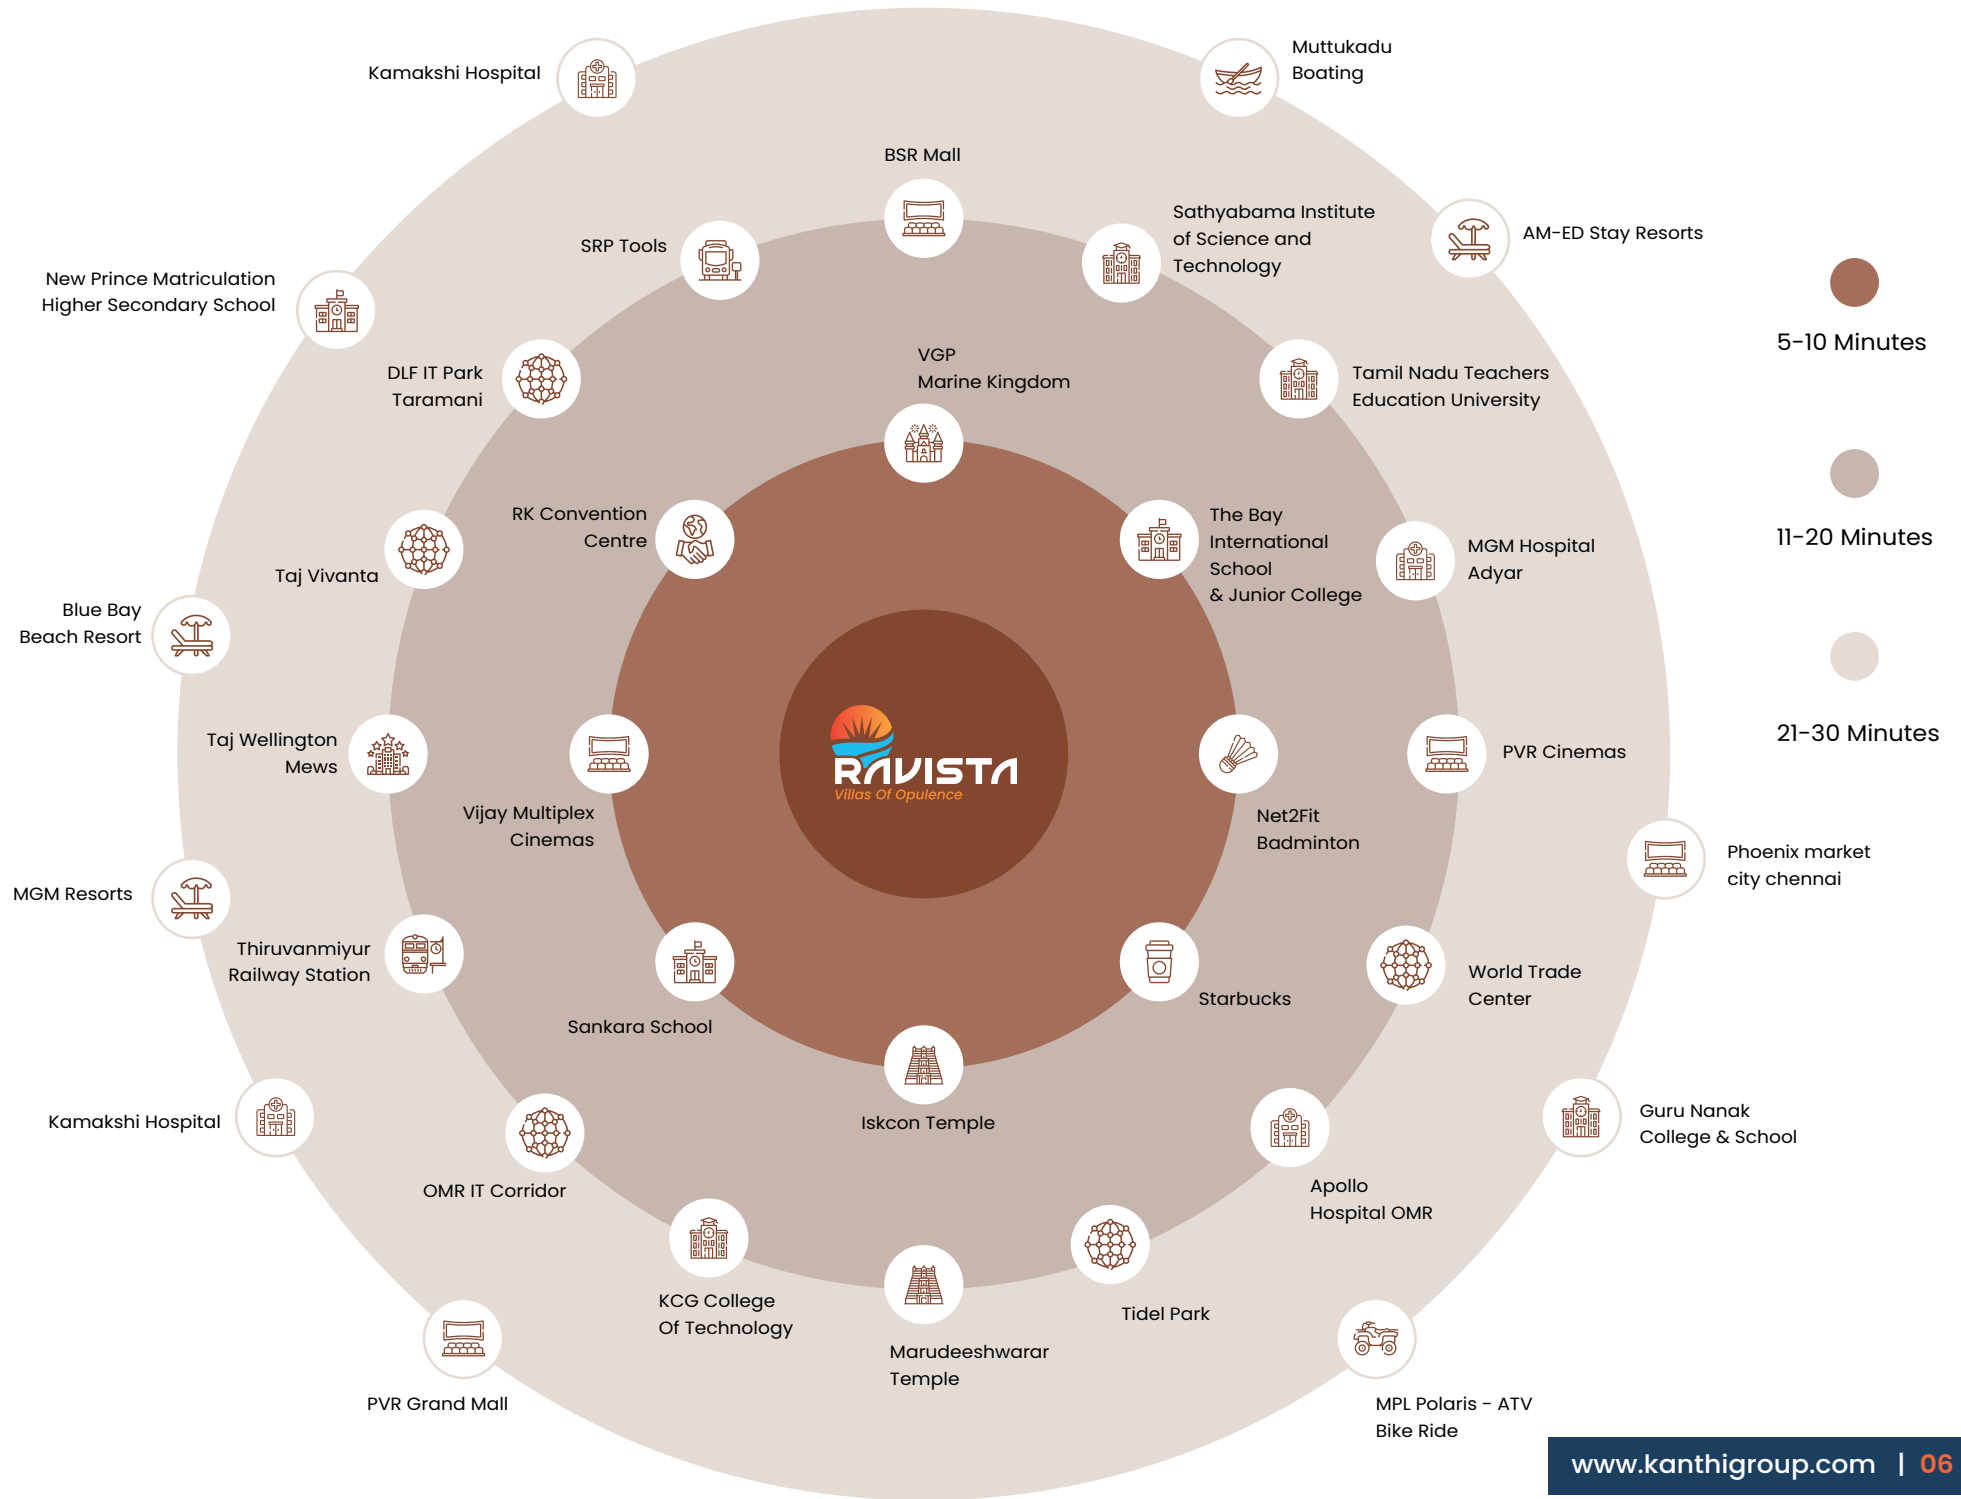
Kamakshi Hospital

Muttukadu Boating

BSR Mall

SRP Tools

Sathyabama Institute of Science and Technology

AM-ED Stay Resorts

New Prince Matriculation Higher Secondary School

DLF IT Park Taramani

VGP Marine Kingdom

Tamil Nadu Teachers Education University

5-10 Minutes

RK Convention Centre

The Bay International School & Junior College

MGM Hospital Adyar

11-20 Minutes

Taj Vivanta

Blue Bay Beach Resort

RAVISTA
Villas Of Opulence

Taj Wellington Mews

Vijay Multiplex Cinemas

Net2Fit Badminton

PVR Cinemas

21-30 Minutes

Phoenix market city chennai

MGM Resorts

Thiruvanmiyur Railway Station

Sankara School

Starbucks

World Trade Center

Iskcon Temple

Kamakshi Hospital

OMR IT Corridor

Apollo Hospital OMR

Guru Nanak College & School

KCG College Of Technology

Tidel Park

Marudeeshwarar Temple

PVR Grand Mall

MPL Polaris - ATV Bike Ride

www.kanthigroup.com | 06